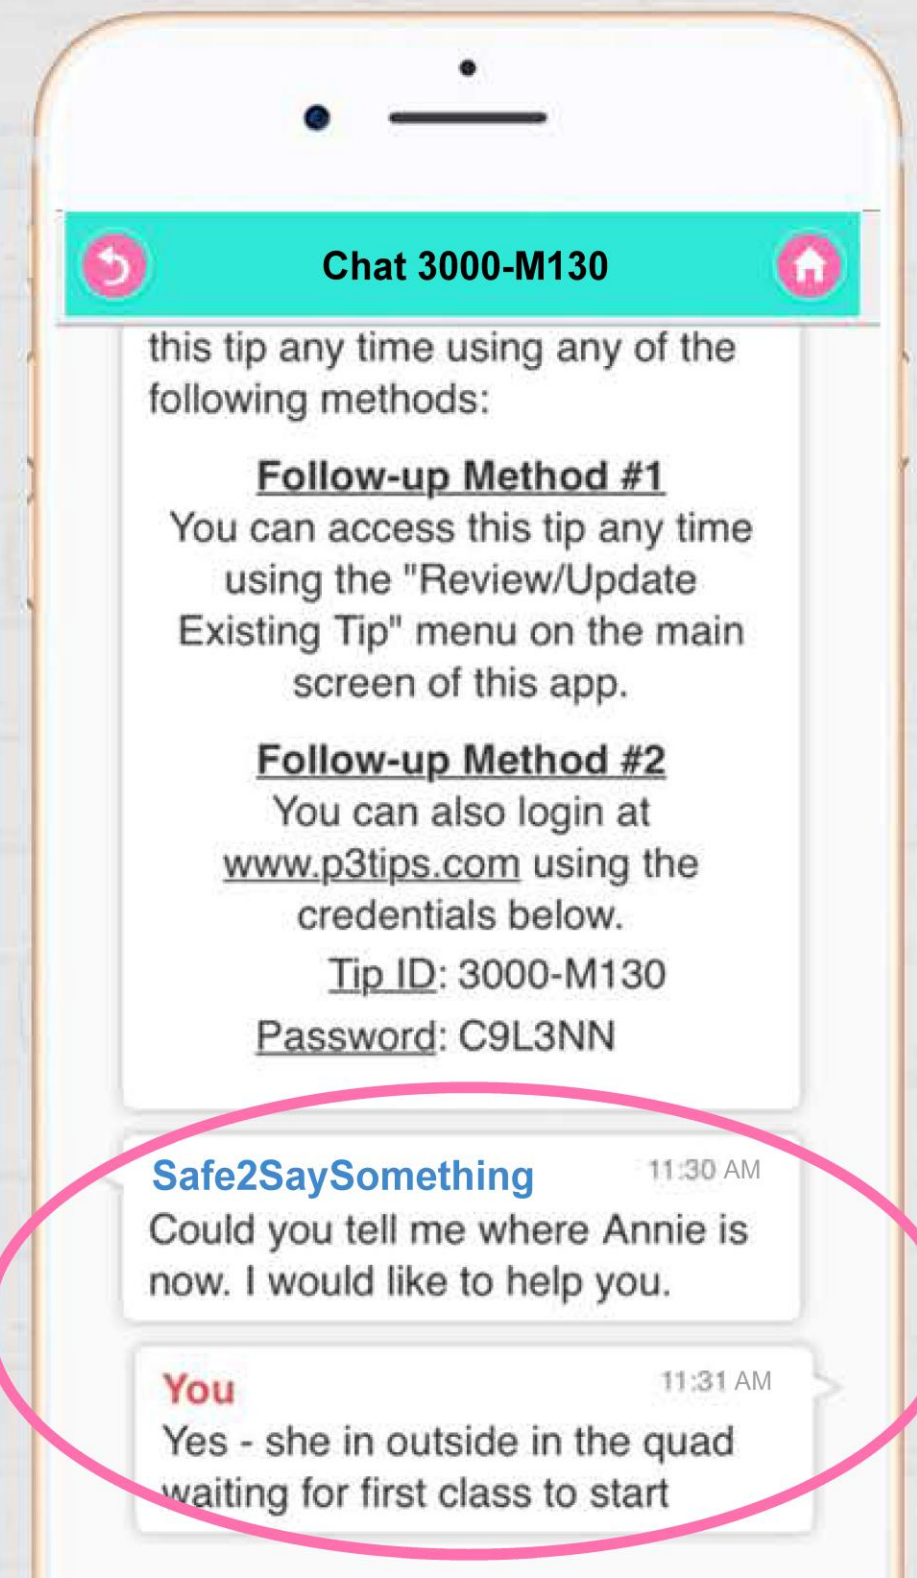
Chat 3000-M130

this tip any time using any of the following methods:

Follow-up Method #1
You can access this tip any time using the "Review/Update Existing Tip" menu on the main screen of this app.

Follow-up Method #2
You can also login at www.p3tips.com using the credentials below.
Tip ID: 3000-M130
Password: C9L3NN

Safe2SaySomething 11:30 AM
Could you tell me where Annie is now. I would like to help you.

You 11:31 AM
Yes - she in outside in the quad waiting for first class to start